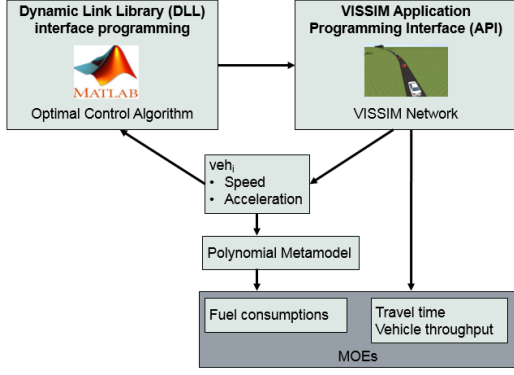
Dynamic Link Library (DLL) interface programming

MATLAB

Optimal Control Algorithm

VISSIM Application Programming Interface (API)

VISSIM Network

veh$_i$
• Speed
• Acceleration

Polynomial Metamodel

Fuel consumptions

Travel time
Vehicle throughput

MOEs